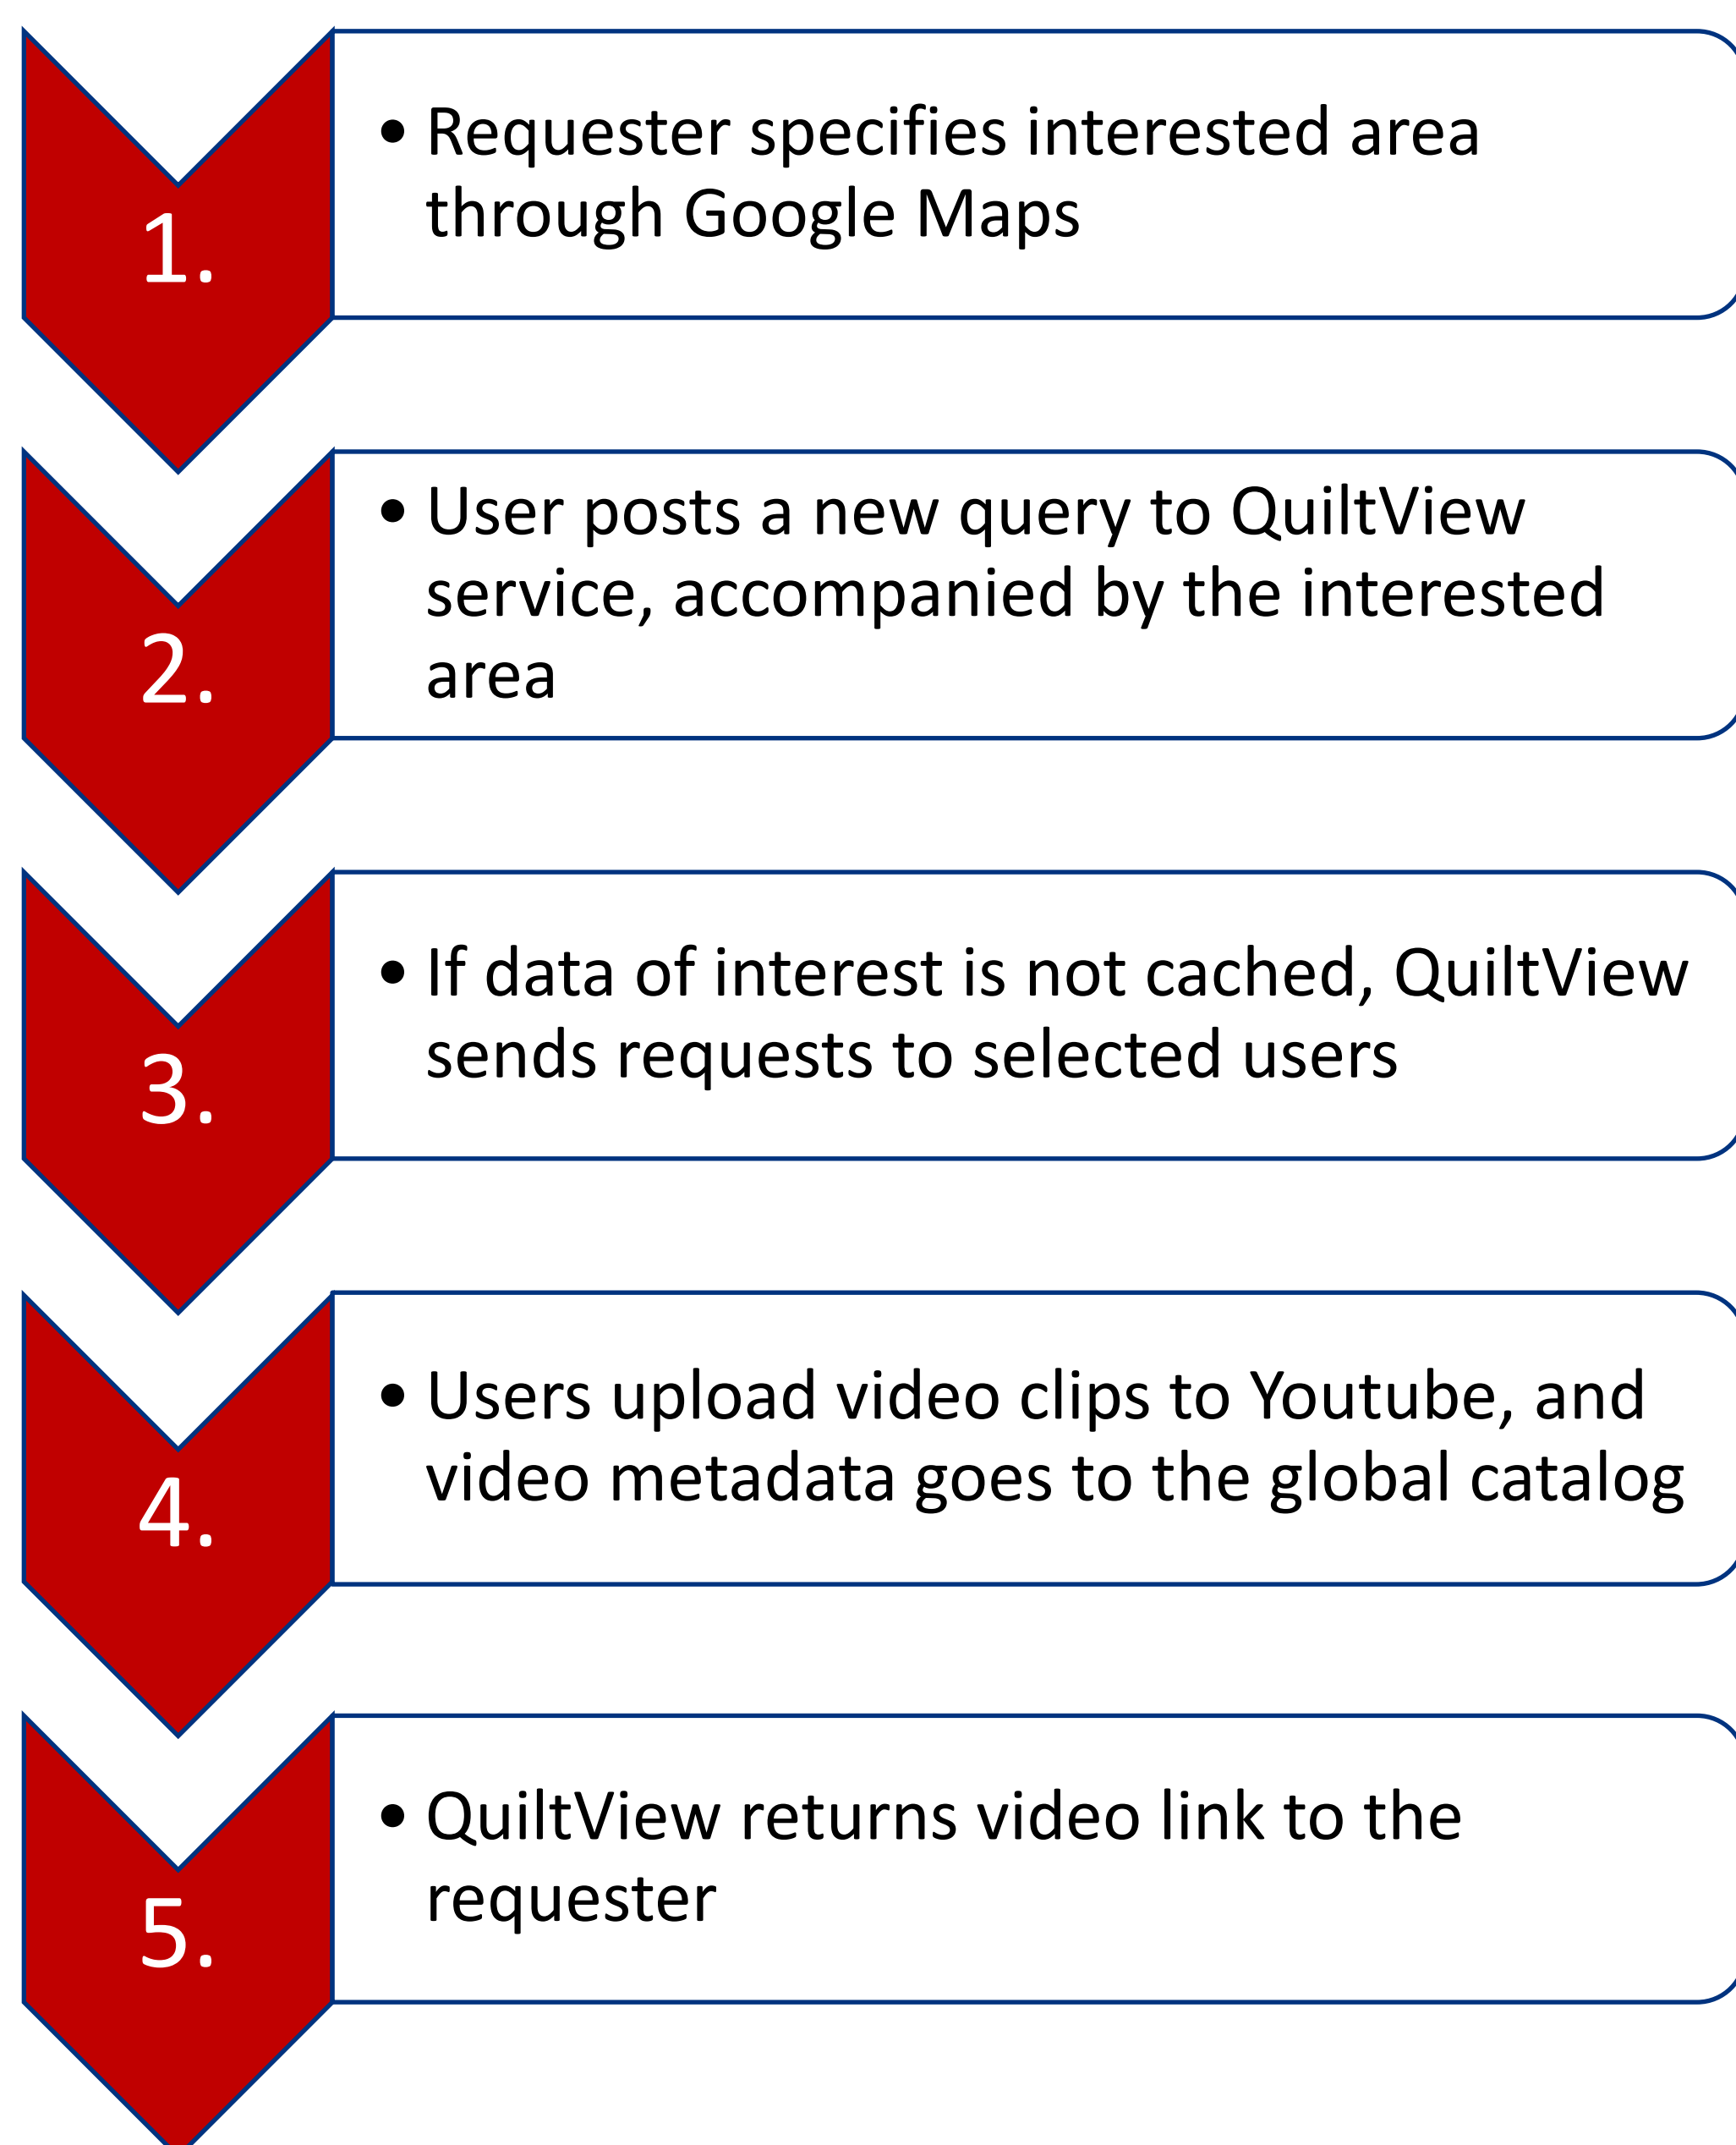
1.

• Requester specifies interested area through Google Maps

2.

• User posts a new query to QuiltView service, accompanied by the interested area

3.

• If data of interest is not cached, QuiltView sends requests to selected users

4.

• Users upload video clips to Youtube, and video metadata goes to the global catalog

5.

• QuiltView returns video link to the requester